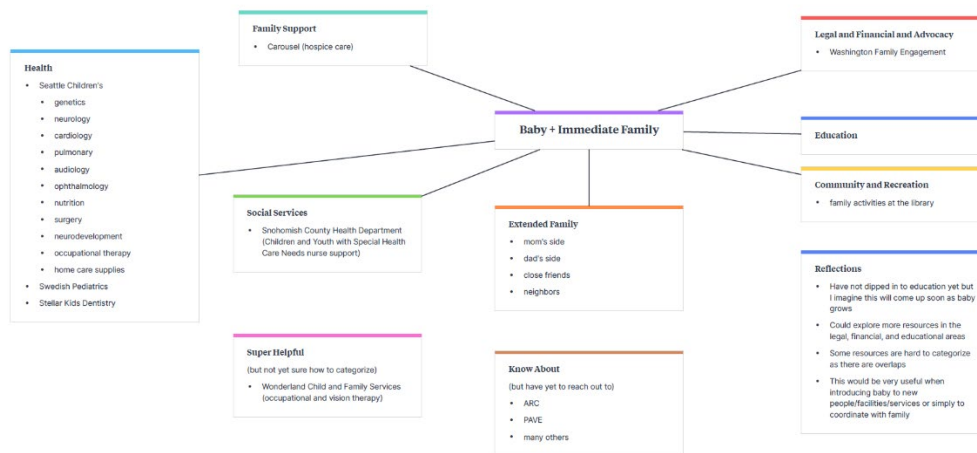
Family Support
- Carousel (hospice care)

Legal and Financial and Advocacy
- Washington Family Engagement

Health
- Seattle Children's
  - genetics
  - neurology
  - cardiology
  - pulmonary
  - audiology
  - ophthalmology
  - nutrition
  - surgery
  - neurodevelopment
  - occupational therapy
  - home care supplies
- Swedish Pediatrics
- Stellar Kids Dentistry

Baby + Immediate Family

Education

Community and Recreation
- family activities at the library

Social Services
- Snohomish County Health Department (Children and Youth with Special Health Care Needs nurse support)

Extended Family
- mom's side
- dad's side
- close friends
- neighbors

Reflections
- Have not dipped in to education yet but I imagine this will come up soon as baby grows
- Could explore more resources in the legal, financial, and educational areas
- Some resources are hard to categorize as there are overlaps
- This would be very useful when introducing baby to new people/facilities/services or simply to coordinate with family

Super Helpful
(but not yet sure how to categorize)
- Wonderland Child and Family Services (occupational and vision therapy)

Know About
(but have yet to reach out to)
- ARC
- PAVE
- many others